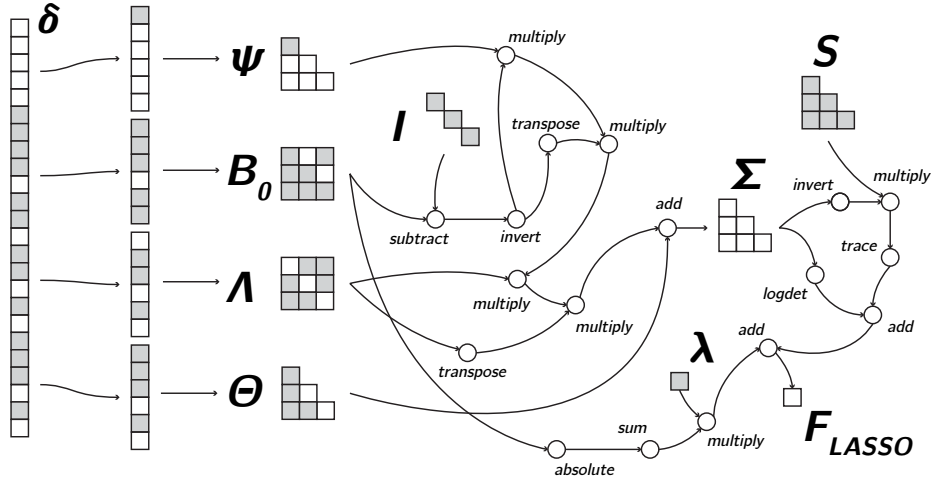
$\delta$

$\Psi$

$B_0$

$\Lambda$

$\Theta$

$I$

multiply

transpose

multiply

subtract

invert

add

multiply

multiply

transpose

$\Sigma$

$S$

invert

multiply

trace

logdet

add

add

$\lambda$

sum

multiply

absolute

$F_{LASSO}$